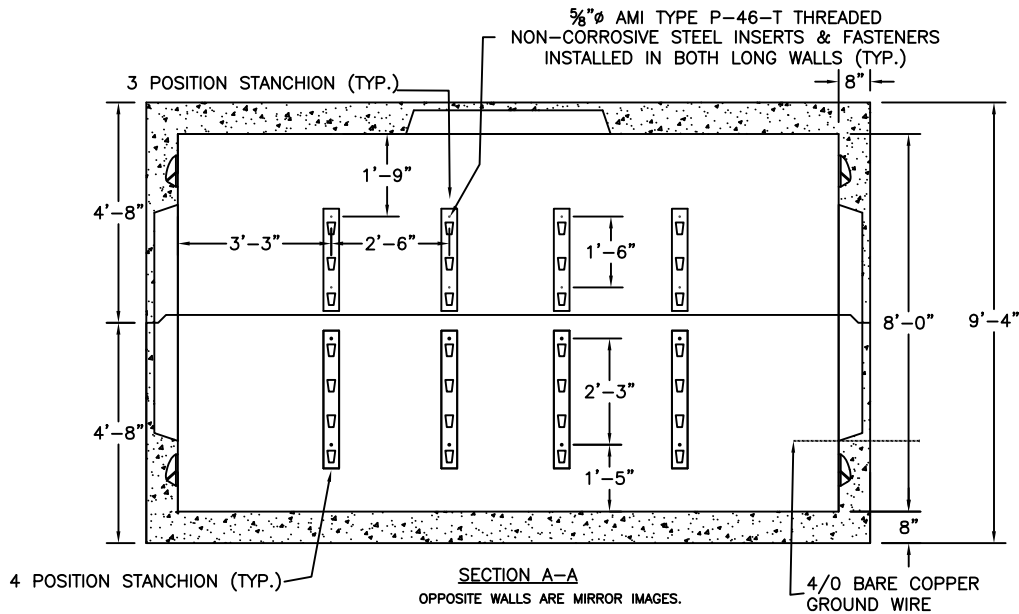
$\frac{5}{8}$"ø AMI TYPE P–46–T THREADED NON–CORROSIVE STEEL INSERTS & FASTENERS INSTALLED IN BOTH LONG WALLS (TYP.)

3 POSITION STANCHION (TYP.)

8"

1'–9"

4'–8"

3'–3"

2'–6"

1'–6"

8'–0"

9'–4"

2'–3"

4'–8"

1'–5"

8"

4 POSITION STANCHION (TYP.)

SECTION A–A

OPPOSITE WALLS ARE MIRROR IMAGES.

4/0 BARE COPPER GROUND WIRE